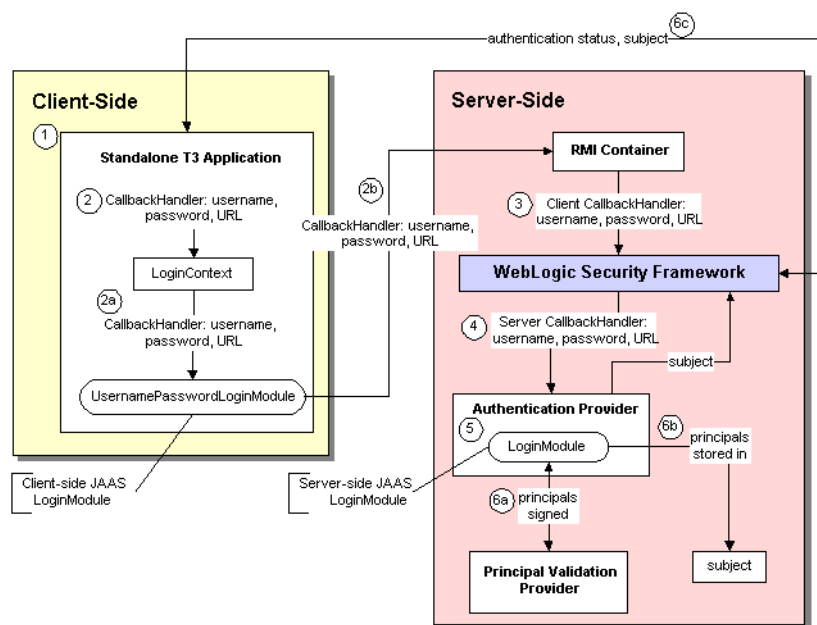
authentication status, subject 6c

Client-Side

1

Standalone T3 Application

2 CallbackHandler: username, password, URL

LoginContext

2a CallbackHandler: username, password, URL

UsernamePasswordLoginModule

Client-side JAAS LoginModule

2b CallbackHandler: username, password, URL

Server-Side

RMI Container

3 Client CallbackHandler: username, password, URL

WebLogic Security Framework

4 Server CallbackHandler: username, password, URL

subject

Authentication Provider

5 LoginModule

6b principals stored in

Server-side JAAS LoginModule

6a principals signed

Principal Validation Provider

subject